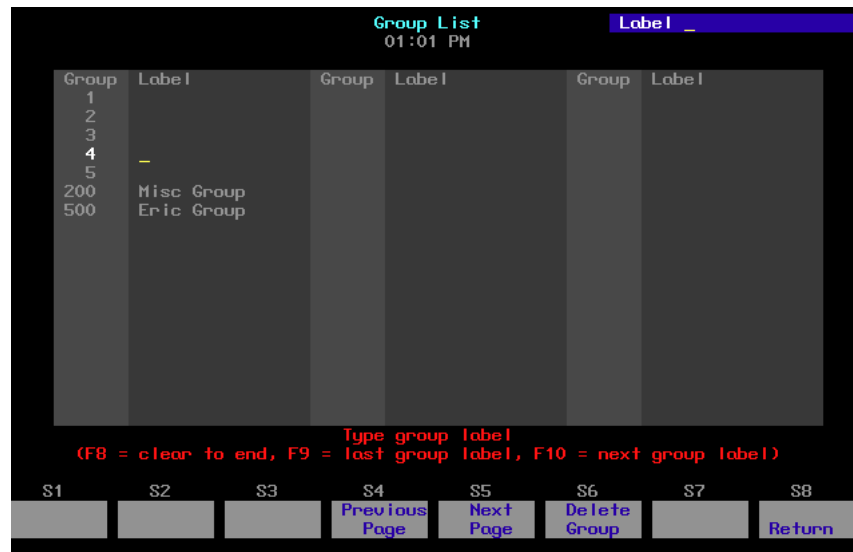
Group List
01:01 PM

Label _

| Group | Label | Group | Label | Group | Label |
|---|---|---|---|---|---|
| 1 | | | | | |
| 2 | | | | | |
| 3 | | | | | |
| 4 | _ | | | | |
| 5 | | | | | |
| 200 | Misc Group | | | | |
| 500 | Eric Group | | | | |

Type group label
(F8 = clear to end, F9 = last group label, F10 = next group label)

S1 S2 S3 S4 S5 S6 S7 S8

Previous Page

Next Page

Delete Group

Return